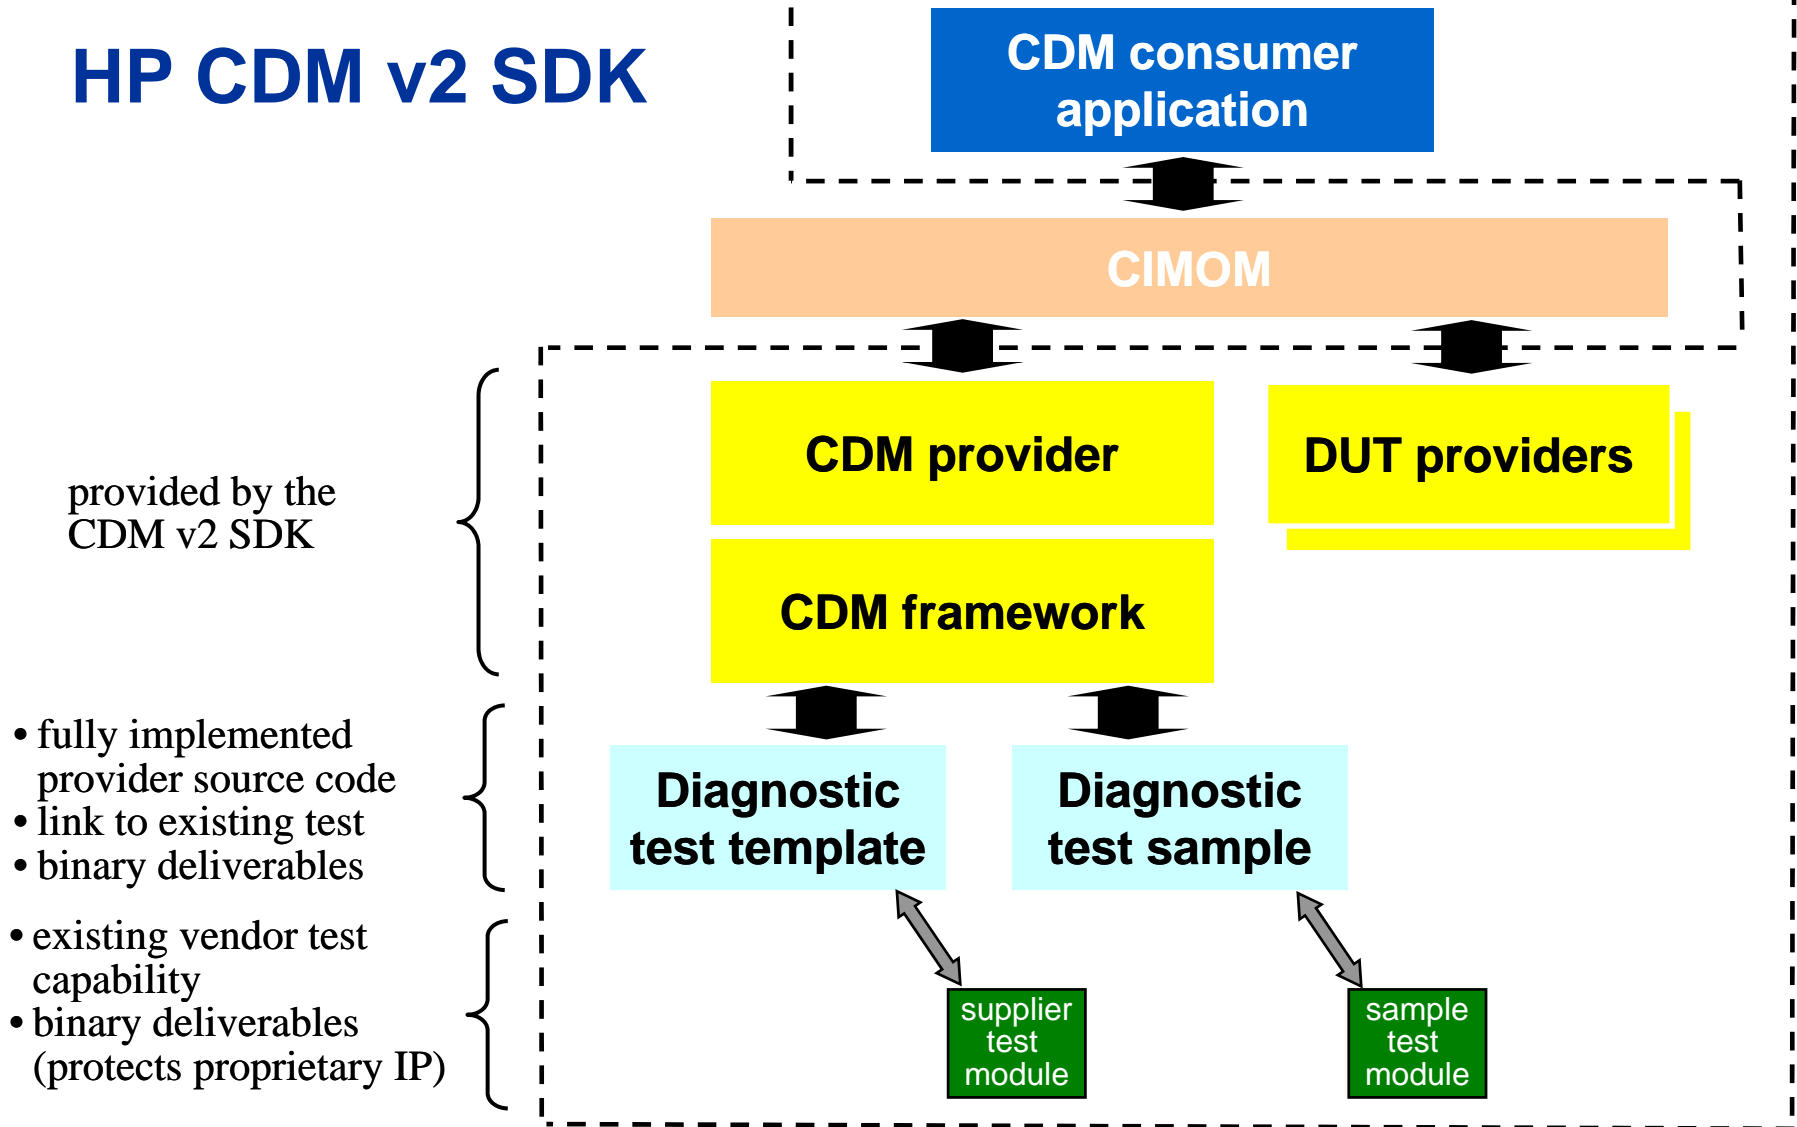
HP CDM v2 SDK

CDM consumer application

CIMOM

provided by the CDM v2 SDK

CDM provider

DUT providers

CDM framework

• fully implemented provider source code
• link to existing test
• binary deliverables

Diagnostic test template

Diagnostic test sample

• existing vendor test capability
• binary deliverables (protects proprietary IP)

supplier test module

sample test module